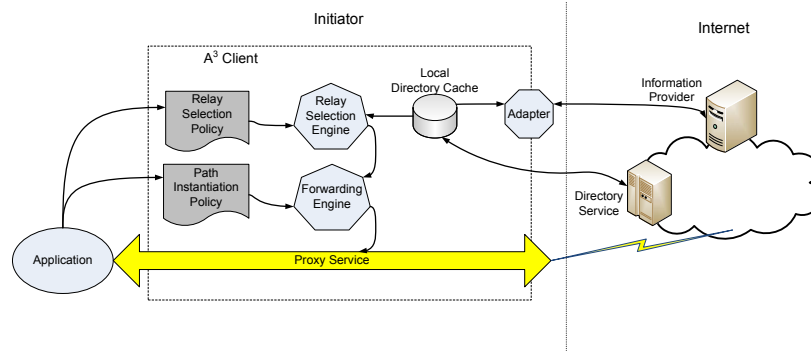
Initiator

Internet

$A^3$ Client

Local Directory Cache

Relay Selection Policy

Relay Selection Engine

Adapter

Information Provider

Path Instantiation Policy

Forwarding Engine

Directory Service

Application

Proxy Service